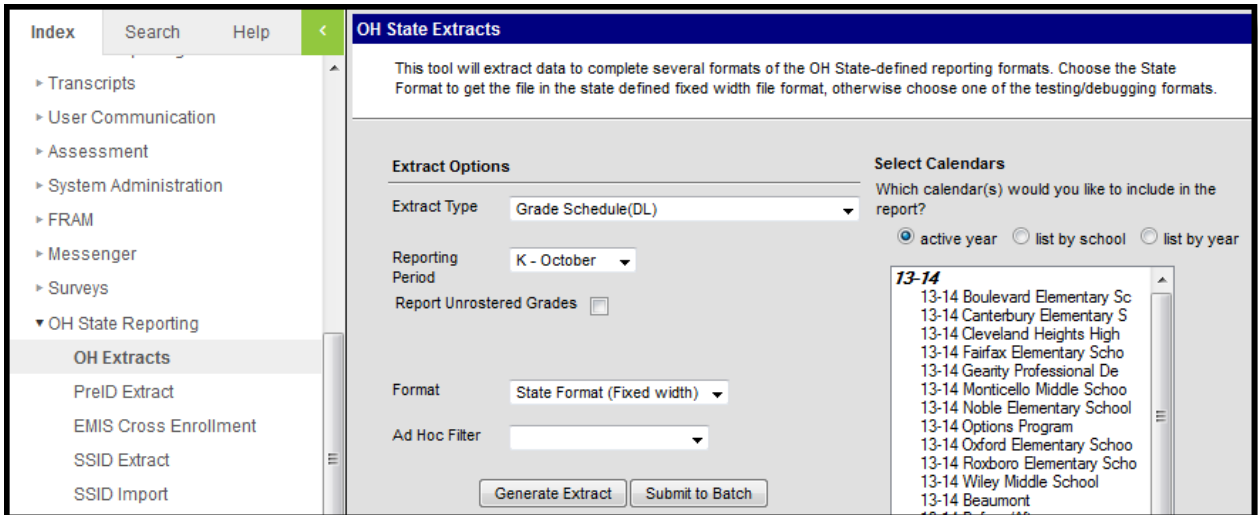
Index Search Help <

Transcripts
User Communication
Assessment
System Administration
FRAM
Messenger
Surveys
OH State Reporting
OH Extracts
PreID Extract
EMIS Cross Enrollment
SSID Extract
SSID Import

OH State Extracts

This tool will extract data to complete several formats of the OH State-defined reporting formats. Choose the State Format to get the file in the state defined fixed width file format, otherwise choose one of the testing/debugging formats.

Extract Options

Extract Type Grade Schedule(DL)

Reporting Period K - October

Report Unrostered Grades

Format State Format (Fixed width)

Ad Hoc Filter

Generate Extract Submit to Batch

Select Calendars

Which calendar(s) would you like to include in the report?

active year list by school list by year

13-14
13-14 Boulevard Elementary Sc
13-14 Canterbury Elementary S
13-14 Cleveland Heights High
13-14 Fairfax Elementary Scho
13-14 Gearity Professional De
13-14 Monticello Middle Schoo
13-14 Noble Elementary School
13-14 Options Program
13-14 Oxford Elementary Schoo
13-14 Roxboro Elementary Scho
13-14 Wiley Middle School
13-14 Beaumont
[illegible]